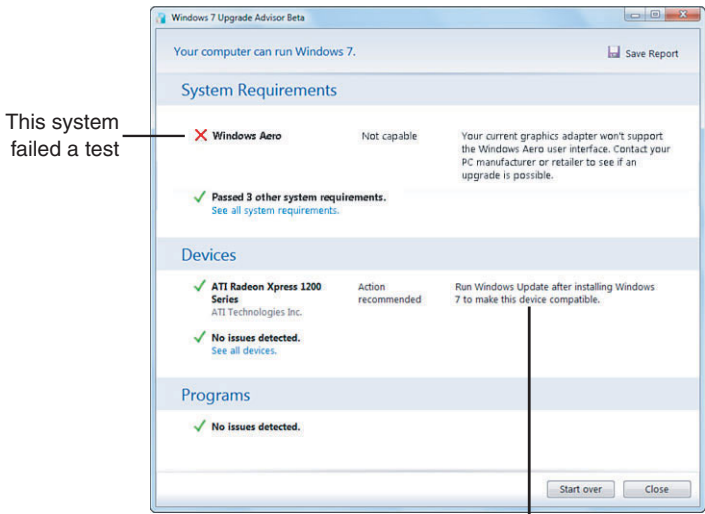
This system failed a test

Windows 7 Upgrade Advisor Beta

Your computer can run Windows 7.

Save Report

System Requirements

Windows Aero

Not capable

Your current graphics adapter won't support the Windows Aero user interface. Contact your PC manufacturer or retailer to see if an upgrade is possible.

Passed 3 other system requirements.
See all system requirements.

Devices

ATI Radeon Xpress 1200 Series
ATI Technologies Inc.

Action recommended

Run Windows Update after installing Windows 7 to make this device compatible.

No issues detected.
See all devices.

Programs

No issues detected.

Start over

Close